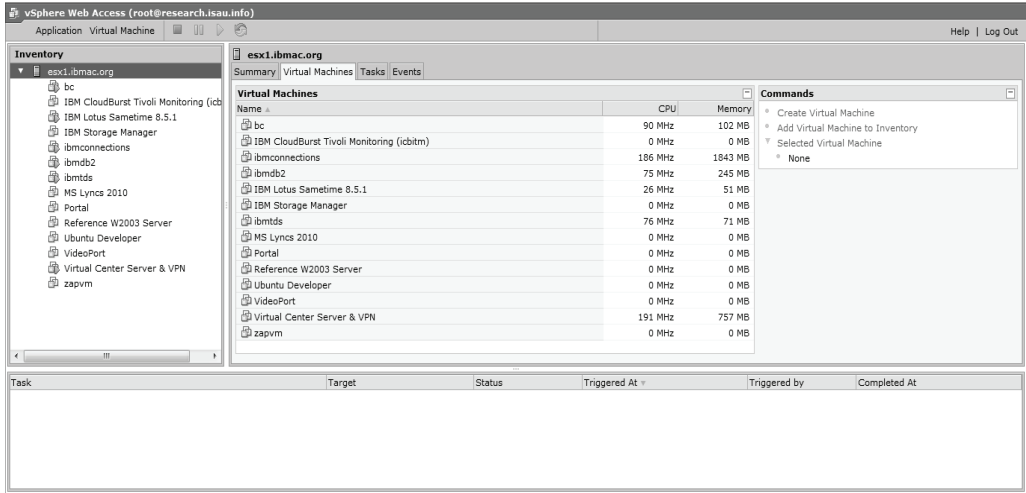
vSphere Web Access (root@research.isau.info)

Application Virtual Machine

Help | Log Out

Inventory

esx1.ibmac.org
bc
IBM CloudBurst Tivoli Monitoring (icb
IBM Lotus Sametime 8.5.1
IBM Storage Manager
ibmconnections
ibmdb2
ibmtds
MS Lyncs 2010
Portal
Reference W2003 Server
Ubuntu Developer
VideoPort
Virtual Center Server & VPN
zapvm

esx1.ibmac.org

Summary | Virtual Machines | Tasks | Events

Virtual Machines

| Name | CPU | Memory |
|---|---|---|
| bc | 90 MHz | 102 MB |
| IBM CloudBurst Tivoli Monitoring (icbitm) | 0 MHz | 0 MB |
| ibmconnections | 186 MHz | 1843 MB |
| ibmdb2 | 75 MHz | 245 MB |
| IBM Lotus Sametime 8.5.1 | 26 MHz | 51 MB |
| IBM Storage Manager | 0 MHz | 0 MB |
| ibmtds | 76 MHz | 71 MB |
| MS Lyncs 2010 | 0 MHz | 0 MB |
| Portal | 0 MHz | 0 MB |
| Reference W2003 Server | 0 MHz | 0 MB |
| Ubuntu Developer | 0 MHz | 0 MB |
| VideoPort | 0 MHz | 0 MB |
| Virtual Center Server & VPN | 191 MHz | 757 MB |
| zapvm | 0 MHz | 0 MB |

Commands

Create Virtual Machine
Add Virtual Machine to Inventory
Selected Virtual Machine
None

| Task | Target | Status | Triggered At | Triggered by | Completed At |
|---|---|---|---|---|---|